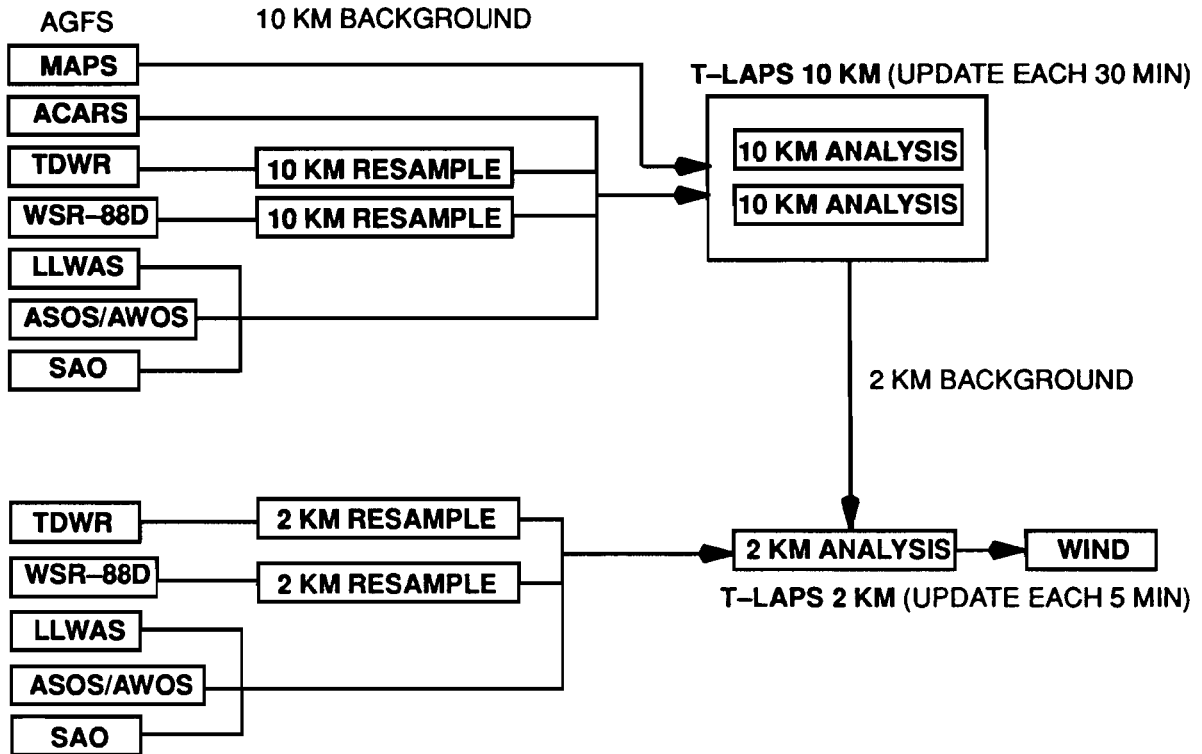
AGFS

10 KM BACKGROUND

MAPS

ACARS

TDWR

10 KM RESAMPLE

WSR–88D

10 KM RESAMPLE

LLWAS

ASOS/AWOS

SAO

T–LAPS 10 KM (UPDATE EACH 30 MIN)

10 KM ANALYSIS

10 KM ANALYSIS

2 KM BACKGROUND

TDWR

2 KM RESAMPLE

WSR–88D

2 KM RESAMPLE

LLWAS

ASOS/AWOS

SAO

2 KM ANALYSIS

WIND

T–LAPS 2 KM (UPDATE EACH 5 MIN)